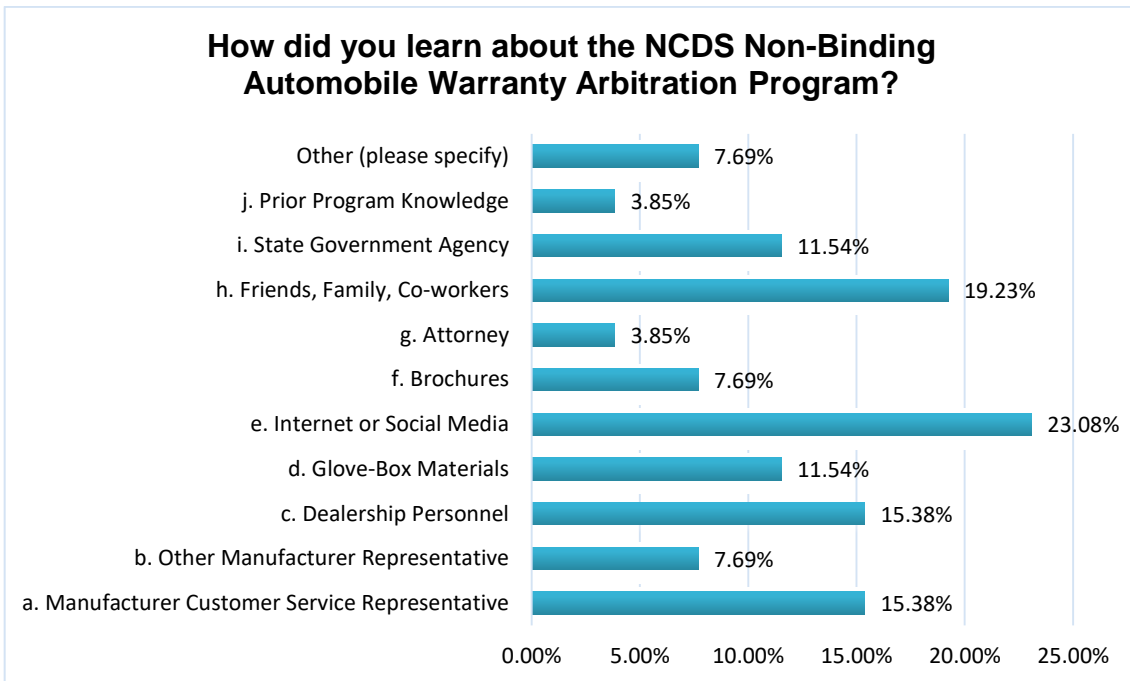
How did you learn about the NCDS Non-Binding Automobile Warranty Arbitration Program?

| Category | Percentage |
|---|---|
| Other (please specify) | 7.69% |
| j. Prior Program Knowledge | 3.85% |
| i. State Government Agency | 11.54% |
| h. Friends, Family, Co-workers | 19.23% |
| g. Attorney | 3.85% |
| f. Brochures | 7.69% |
| e. Internet or Social Media | 23.08% |
| d. Glove-Box Materials | 11.54% |
| c. Dealership Personnel | 15.38% |
| b. Other Manufacturer Representative | 7.69% |
| a. Manufacturer Customer Service Representative | 15.38% |

0.00% 5.00% 10.00% 15.00% 20.00% 25.00%